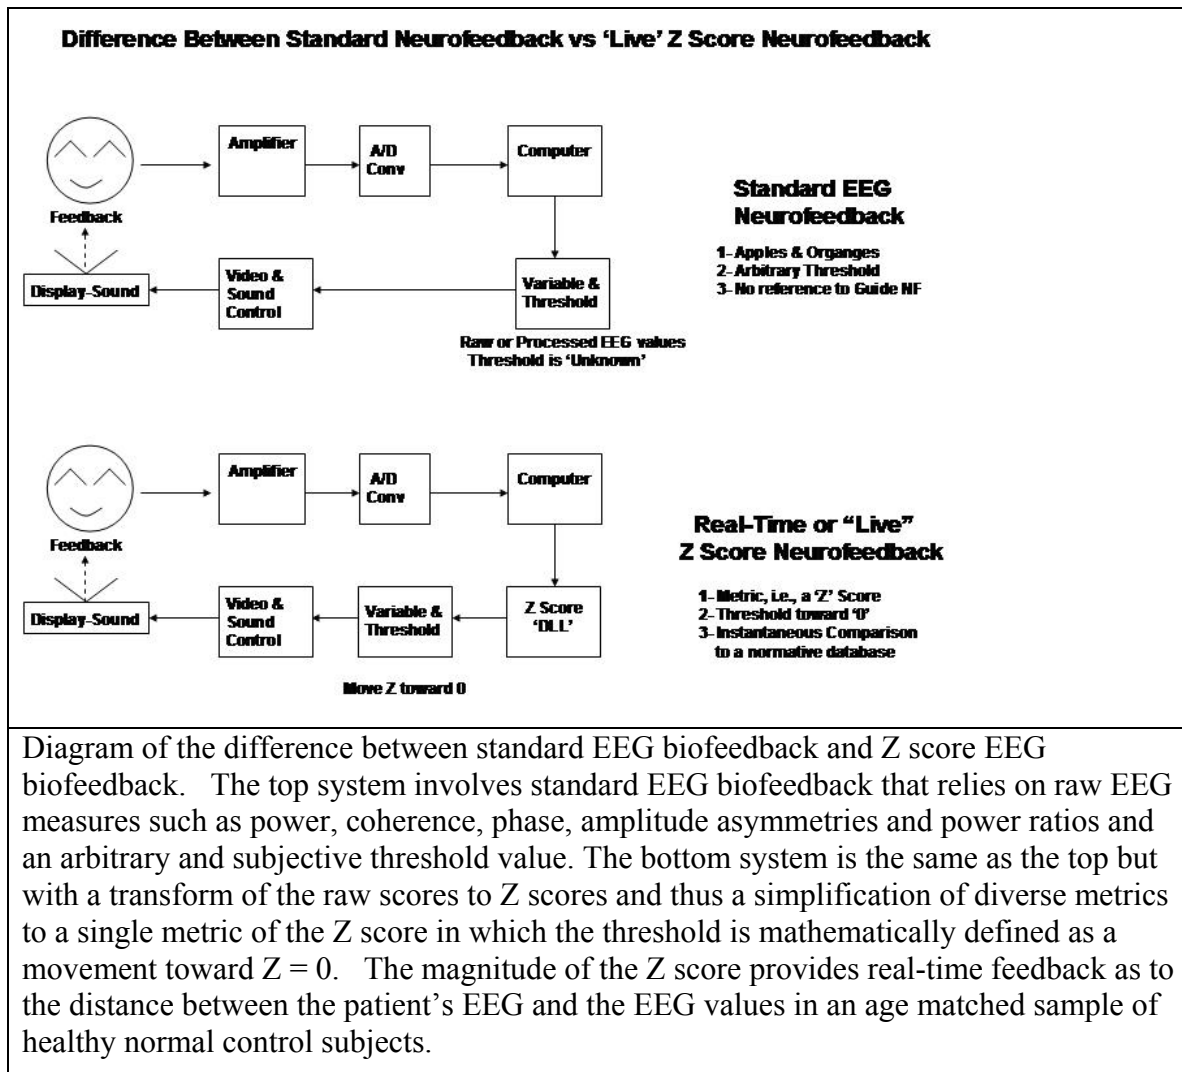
Difference Between Standard Neurofeedback vs 'Live' Z Score Neurofeedback

Amplifier

A/D Conv

Computer

Feedback

Display-Sound

Video & Sound Control

Variable & Threshold

Raw or Processed EEG values Threshold is 'Unknown'

Standard EEG Neurofeedback

1- Apples & Organges
2- Arbitrary Threshold
3- No reference to Guide NF

Amplifier

A/D Conv

Computer

Feedback

Display-Sound

Video & Sound Control

Variable & Threshold

Z Score 'DLL'

Move Z toward 0

Real-Time or "Live" Z Score Neurofeedback

1- Metric, i.e., a 'Z' Score
2- Threshold toward '0'
3- Instantaneous Comparison to a normative database

Diagram of the difference between standard EEG biofeedback and Z score EEG biofeedback. The top system involves standard EEG biofeedback that relies on raw EEG measures such as power, coherence, phase, amplitude asymmetries and power ratios and an arbitrary and subjective threshold value. The bottom system is the same as the top but with a transform of the raw scores to Z scores and thus a simplification of diverse metrics to a single metric of the Z score in which the threshold is mathematically defined as a movement toward $Z = 0$. The magnitude of the Z score provides real-time feedback as to the distance between the patient's EEG and the EEG values in an age matched sample of healthy normal control subjects.